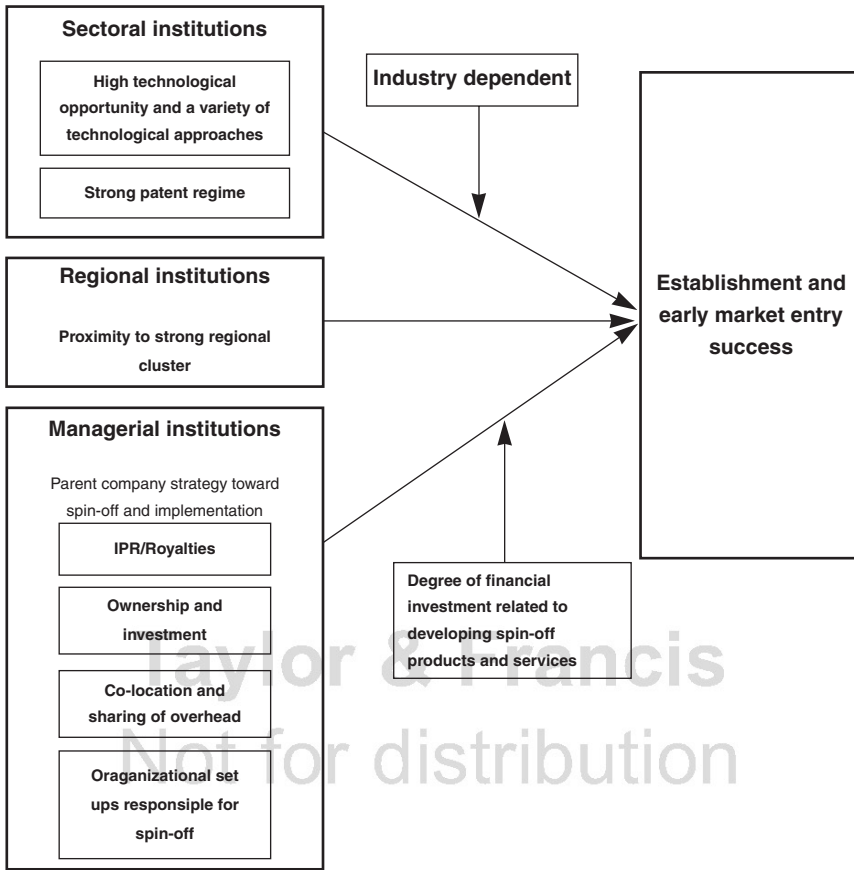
Sectoral institutions

High technological opportunity and a variety of technological approaches

Strong patent regime

Industry dependent

Regional institutions

Proximity to strong regional cluster

Establishment and early market entry success

Managerial institutions

Parent company strategy toward spin-off and implementation

IPR/Royalties

Ownership and investment

Co-location and sharing of overhead

Oraganizational set ups responsiple for spin-off

Degree of financial investment related to developing spin-off products and services

Taylor & Francis
Not for distribution